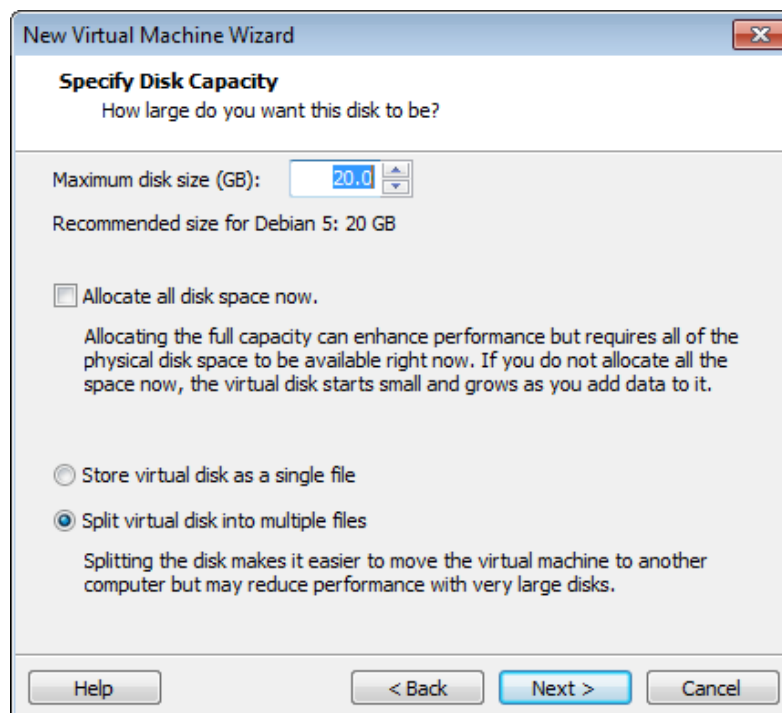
New Virtual Machine Wizard

Specify Disk Capacity
How large do you want this disk to be?

Maximum disk size (GB): 20.0

Recommended size for Debian 5: 20 GB

Allocate all disk space now.

Allocating the full capacity can enhance performance but requires all of the physical disk space to be available right now. If you do not allocate all the space now, the virtual disk starts small and grows as you add data to it.

Store virtual disk as a single file

Split virtual disk into multiple files

Splitting the disk makes it easier to move the virtual machine to another computer but may reduce performance with very large disks.

Help

< Back

Next >

Cancel